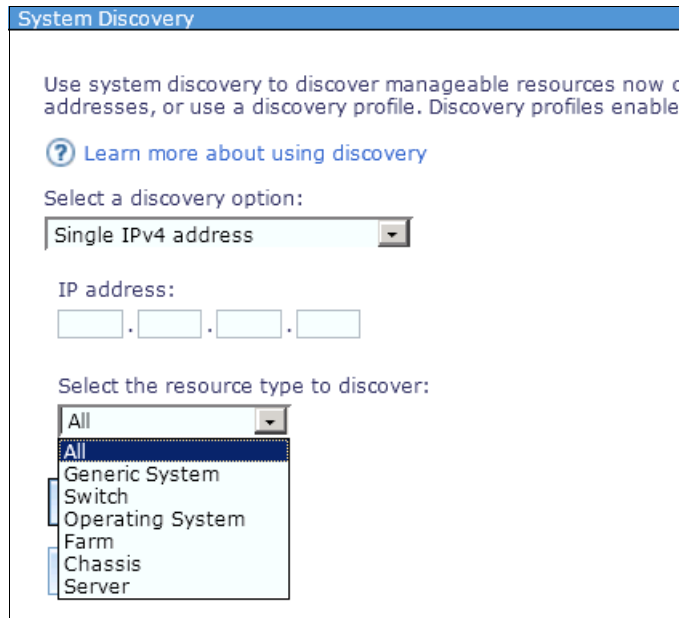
System Discovery

Use system discovery to discover manageable resources now c addresses, or use a discovery profile. Discovery profiles enable

Learn more about using discovery

Select a discovery option:

Single IPv4 address

IP address:

. . .

Select the resource type to discover:

All

All
Generic System
Switch
Operating System
Farm
Chassis
Server